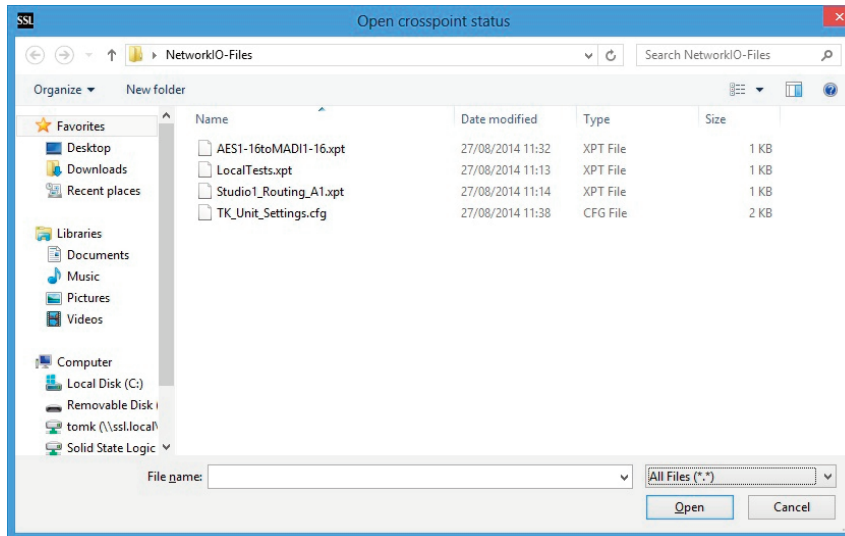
SSL
Open crosspoint status

NetworkIO-Files
Search NetworkIO-Files

Organize ▾
New folder

Favorites
Desktop
Downloads
Recent places

Libraries
Documents
Music
Pictures
Videos

Computer
Local Disk (C:)
Removable Disk (
tomk (\\ssl.local\
Solid State Logic

| Name | Date modified | Type | Size |
|---|---|---|---|
| AES1-16toMADI1-16.xpt | 27/08/2014 11:32 | XPT File | 1 KB |
| LocalTests.xpt | 27/08/2014 11:13 | XPT File | 1 KB |
| Studio1_Routing_A1.xpt | 27/08/2014 11:14 | XPT File | 1 KB |
| TK_Unit_Settings.cfg | 27/08/2014 11:38 | CFG File | 2 KB |

File name:
All Files (*.*)
Open
Cancel